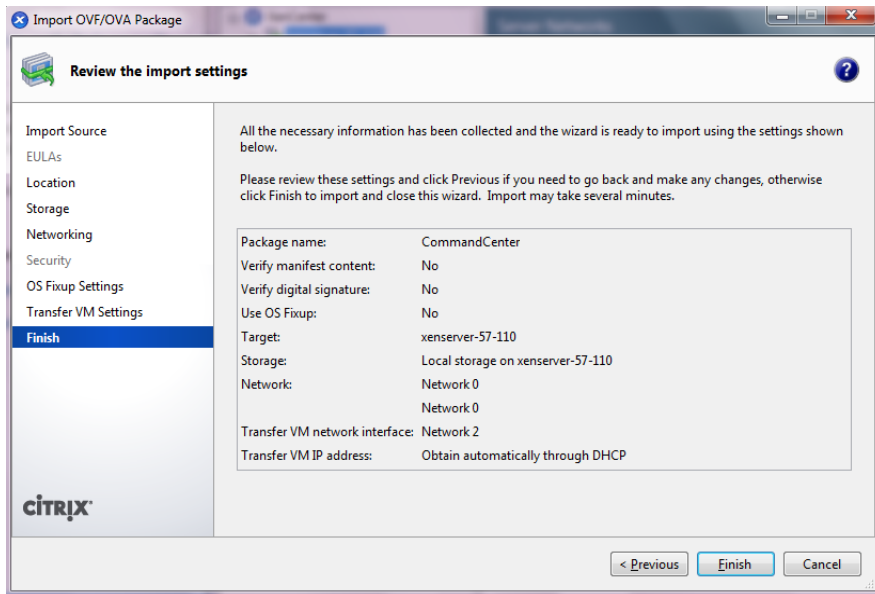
Import OVF/OVA Package

Review the import settings

Import Source
EULAs
Location
Storage
Networking
Security
OS Fixup Settings
Transfer VM Settings
Finish

CITRIX

All the necessary information has been collected and the wizard is ready to import using the settings shown below.

Please review these settings and click Previous if you need to go back and make any changes, otherwise click Finish to import and close this wizard. Import may take several minutes.

| | |
|---|---|
| Package name: | CommandCenter |
| Verify manifest content: | No |
| Verify digital signature: | No |
| Use OS Fixup: | No |
| Target: | xenserver-57-110 |
| Storage: | Local storage on xenserver-57-110 |
| Network: | Network 0 |
| | Network 0 |
| Transfer VM network interface: | Network 2 |
| Transfer VM IP address: | Obtain automatically through DHCP |

< Previous
Finish
Cancel